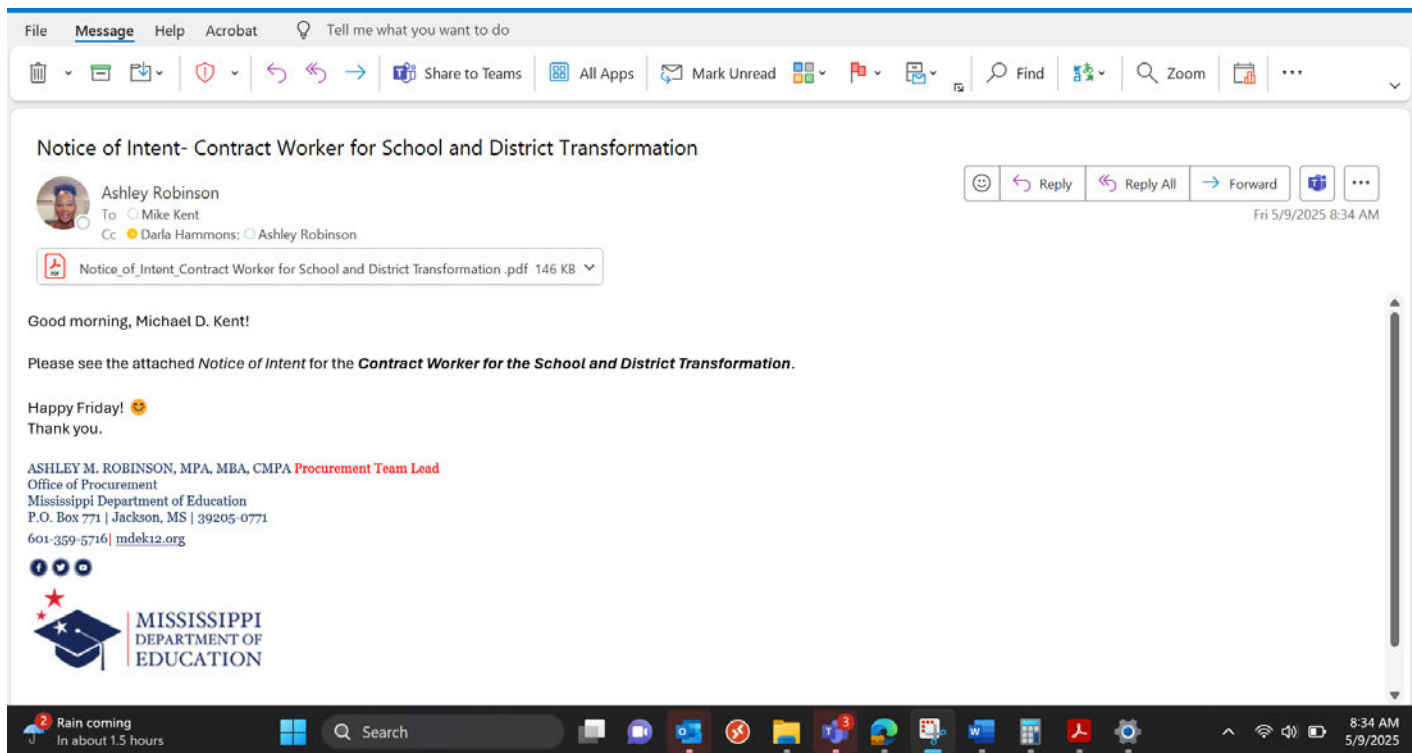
File Message Help Acrobat Tell me what you want to do

Share to Teams All Apps Mark Unread Find Zoom

Notice of Intent- Contract Worker for School and District Transformation

Ashley Robinson
To Mike Kent
Cc Darla Hammons; Ashley Robinson

Reply Reply All Forward
Fri 5/9/2025 8:34 AM

Notice_of_Intent_Contract Worker for School and District Transformation .pdf 146 KB

Good morning, Michael D. Kent!

Please see the attached *Notice of Intent* for the ***Contract Worker for the School and District Transformation***.

Happy Friday!
Thank you.

ASHLEY M. ROBINSON, MPA, MBA, CMPA Procurement Team Lead
Office of Procurement
Mississippi Department of Education
P.O. Box 771 | Jackson, MS | 39205-0771
601-359-5716| mdek12.org

MISSISSIPPI
DEPARTMENT OF
EDUCATION

2 Rain coming
In about 1.5 hours

Search

3

8:34 AM
5/9/2025